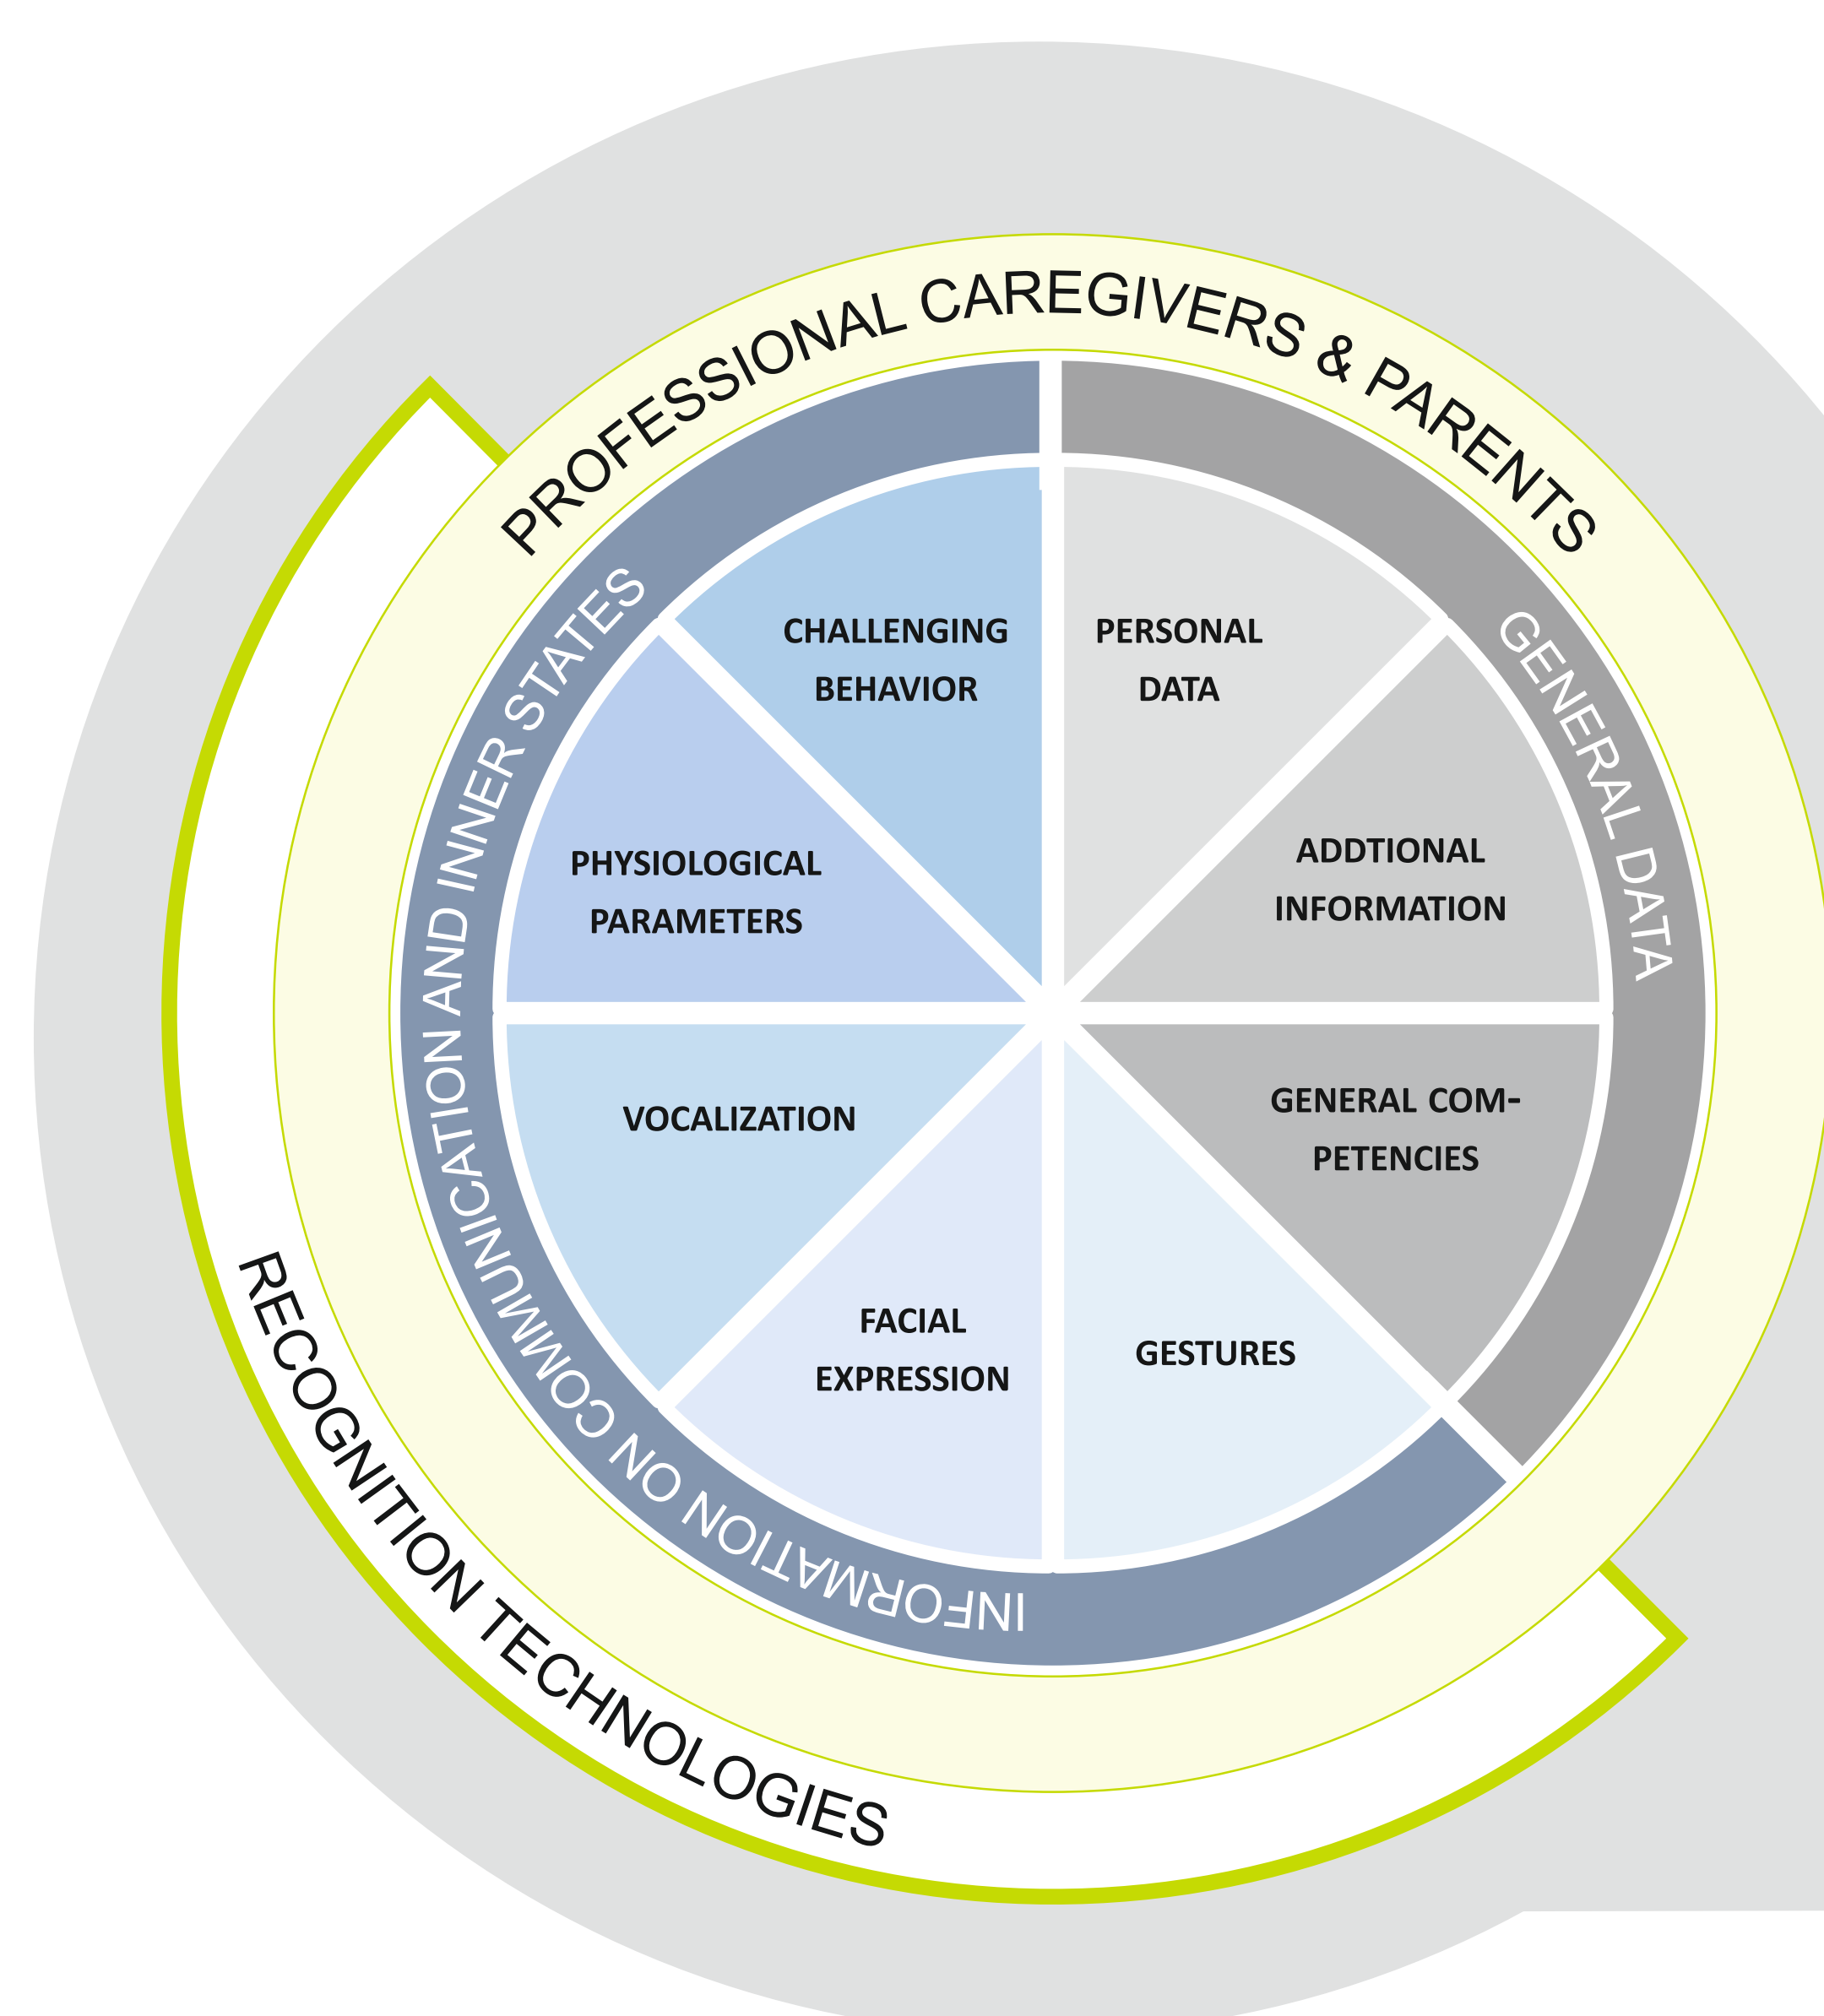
PROFESSIONAL CAREGIVERS & PARENTS

INFORMATION ON COMMUNICATION AND INNER STATES

GENERAL DATA

CHALLENGING BEHAVIOR

PERSONAL DATA

PHYSIOLOGICAL PARAMETERS

ADDTIONAL INFORMATION

VOCALIZATION

GENERAL COMPETENCIES

FACIAL EXPRESSION

GESTURES

RECOGNITION TECHNOLOGIES